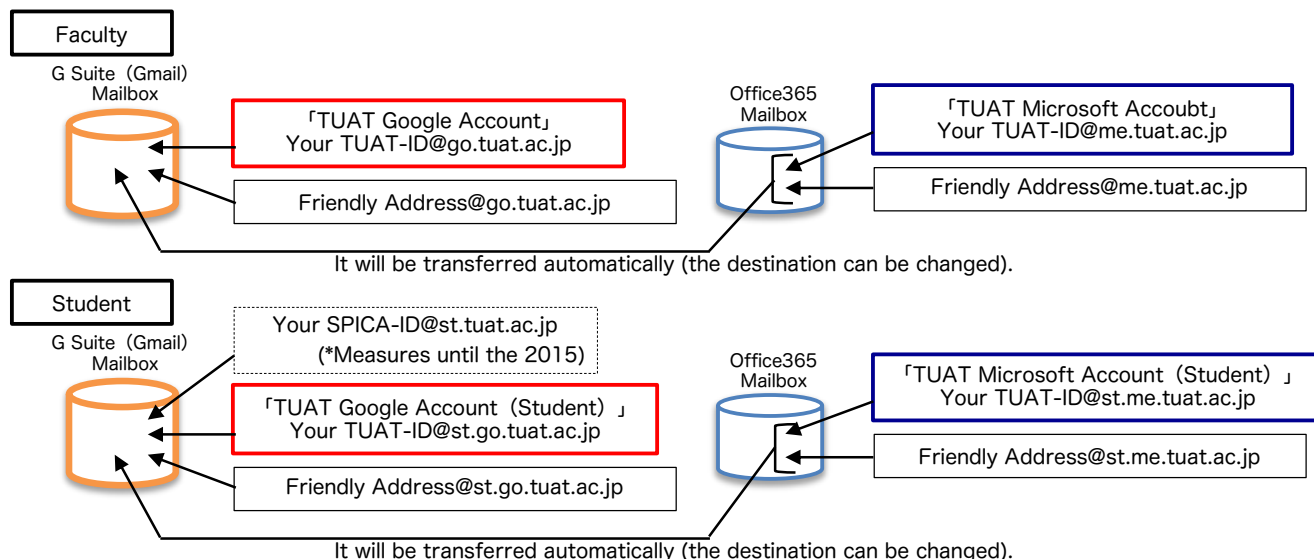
Faculty

G Suite（Gmail）
Mailbox

「TUAT Google Account」
Your TUAT-ID@go.tuat.ac.jp

Friendly Address@go.tuat.ac.jp

Office365
Mailbox

「TUAT Microsoft Accoubt」
Your TUAT-ID@me.tuat.ac.jp

Friendly Address@me.tuat.ac.jp

It will be transferred automatically (the destination can be changed).

Student

G Suite（Gmail）
Mailbox

Your SPICA-ID@st.tuat.ac.jp
(*Measures until the 2015)

「TUAT Google Account（Student）」
Your TUAT-ID@st.go.tuat.ac.jp

Friendly Address@st.go.tuat.ac.jp

Office365
Mailbox

「TUAT Microsoft Account（Student）」
Your TUAT-ID@st.me.tuat.ac.jp

Friendly Address@st.me.tuat.ac.jp

It will be transferred automatically (the destination can be changed).